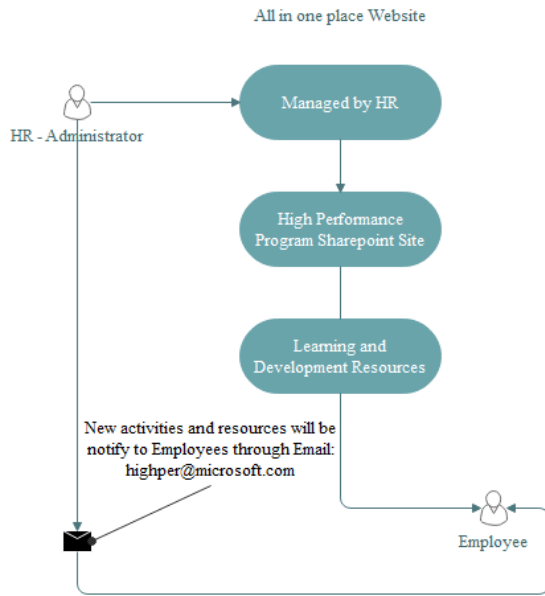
All in one place Website

HR - Administrator

Managed by HR

High Performance Program Sharepoint Site

Learning and Development Resources

New activities and resources will be notify to Employees through Email: highper@microsoft.com

Employee